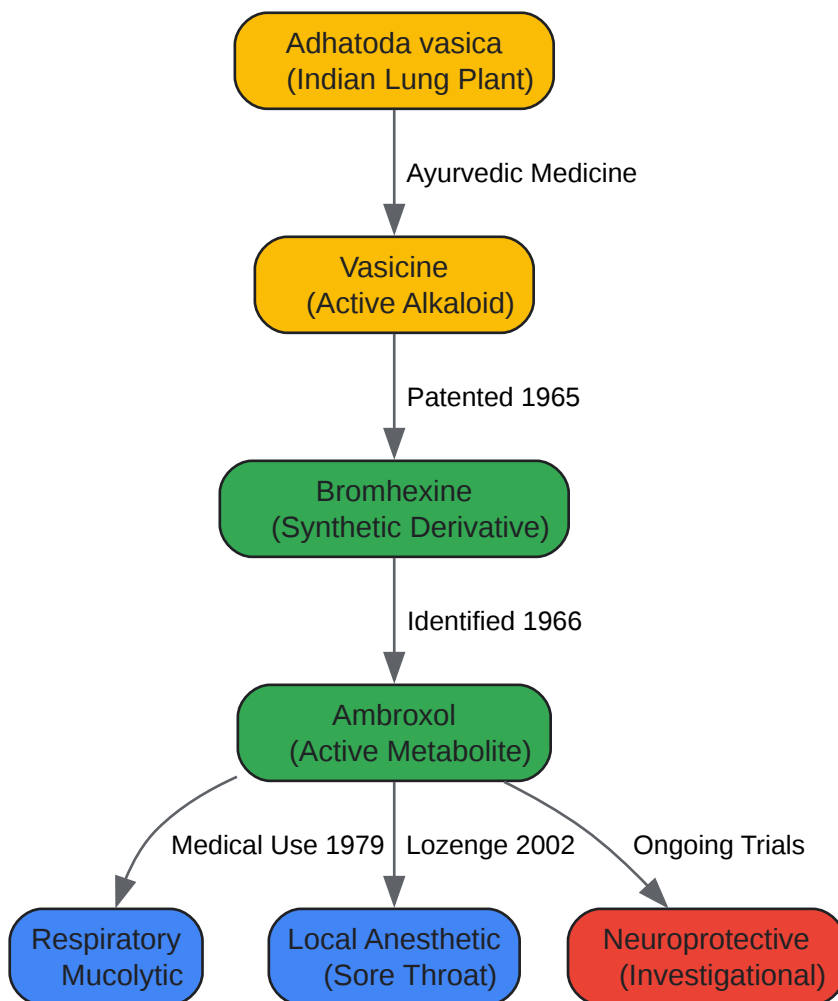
Adhatoda vasica
(Indian Lung Plant)

Ayurvedic Medicine

Vasicine
(Active Alkaloid)

Patented 1965

Bromhexine
(Synthetic Derivative)

Identified 1966

Ambroxol
(Active Metabolite)

Medical Use 1979

Lozenge 2002

Ongoing Trials

Respiratory
Mucolytic

Local Anesthetic
(Sore Throat)

Neuroprotective
(Investigational)